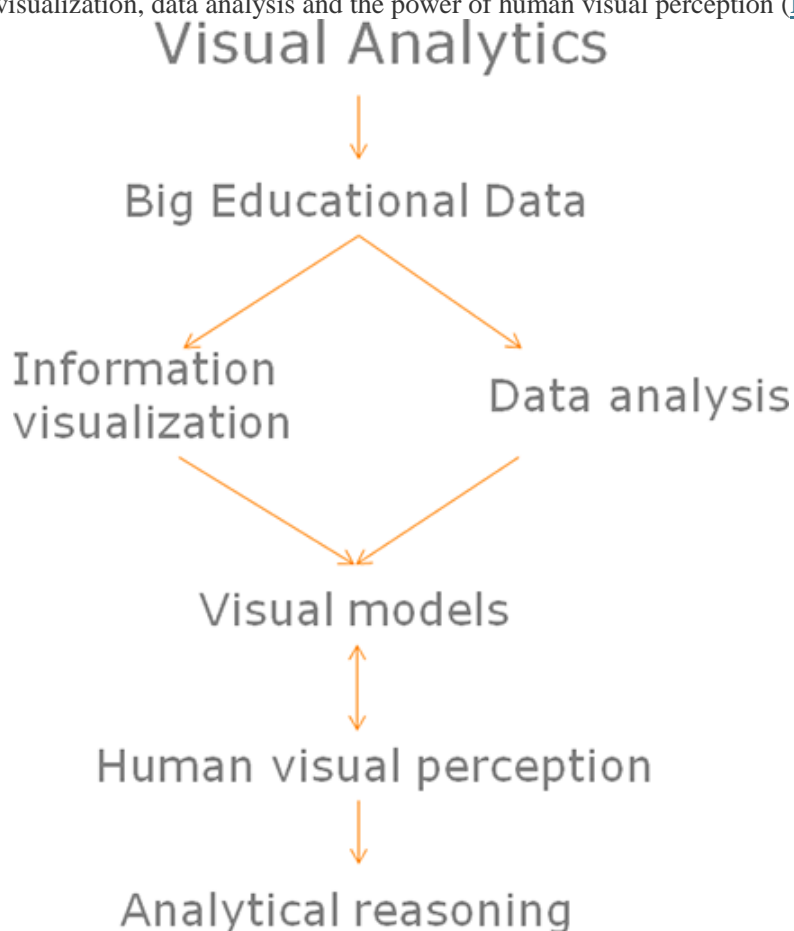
visualization, data analysis and the power of human visual perception ([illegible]

Visual Analytics

Big Educational Data

Information visualization

Data analysis

Visual models

Human visual perception

Analytical reasoning